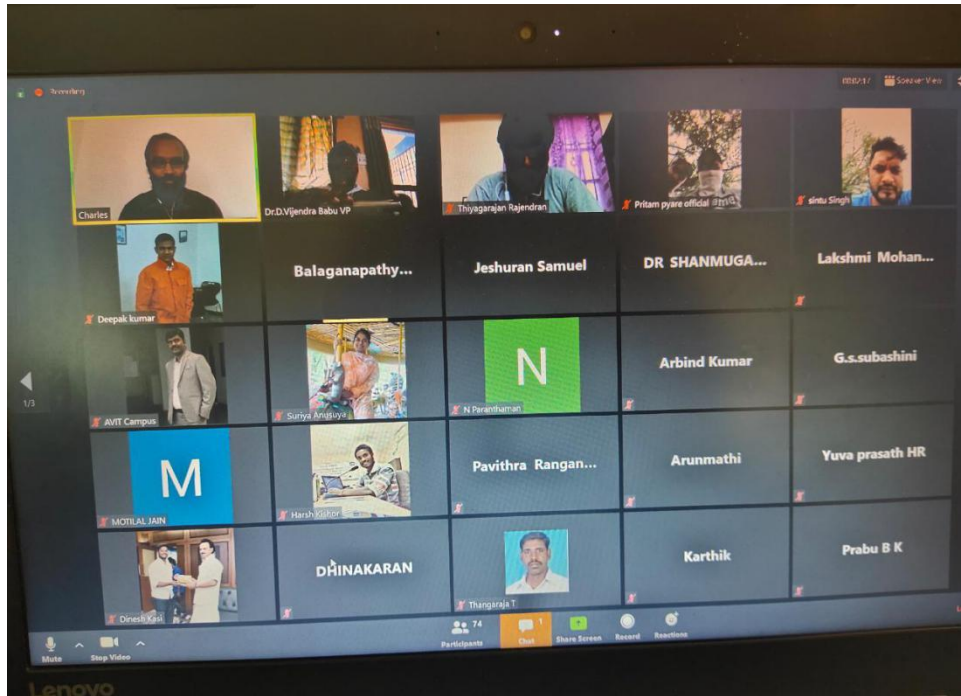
Recording

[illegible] Speaker View

Charles

Dr.D.Vijendra Babu VP

Thiyagarajan Rajendran

Pritam pyare official

sintu Singh

Deepak kumar

Balaganapathy...

Jeshuran Samuel

DR SHANMUGA...

Lakshmi Mohan...

AVIT Campus

Suriya Anusuya

N

N Paranthaman

Arbind Kumar

G.s.subashini

1/3

M

MOTILAL JAIN

Harsh Kishor

Pavithra Rangan...

Arunmathi

Yuva prasath HR

Dinesh Kasi

DHINAKARAN

Thangaraja T

Karthik

Prabu B K

Mute

Stop Video

74

Participants

1

Chat

Share Screen

Record

Reactions

Lenovo